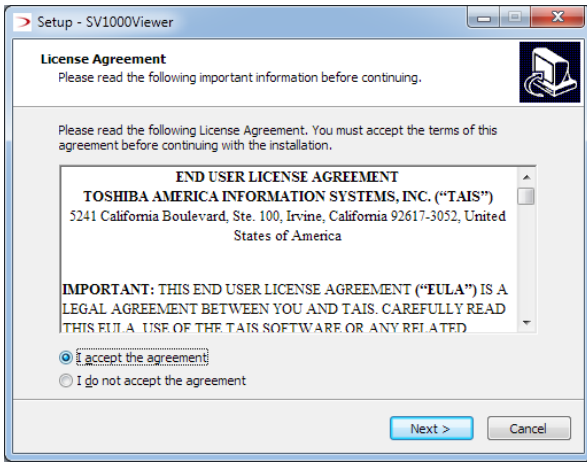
Setup - SV1000Viewer

License Agreement
Please read the following important information before continuing.

Please read the following License Agreement. You must accept the terms of this agreement before continuing with the installation.

END USER LICENSE AGREEMENT
TOSHIBA AMERICA INFORMATION SYSTEMS, INC. ("TAIS")
5241 California Boulevard, Ste. 100, Irvine, California 92617-3052, United States of America

IMPORTANT: THIS END USER LICENSE AGREEMENT ("EULA") IS A LEGAL AGREEMENT BETWEEN YOU AND TAIS. CAREFULLY READ THIS EULA. USE OF THE TAIS SOFTWARE OR ANY RELATED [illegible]

I accept the agreement
I do not accept the agreement

Next >
Cancel